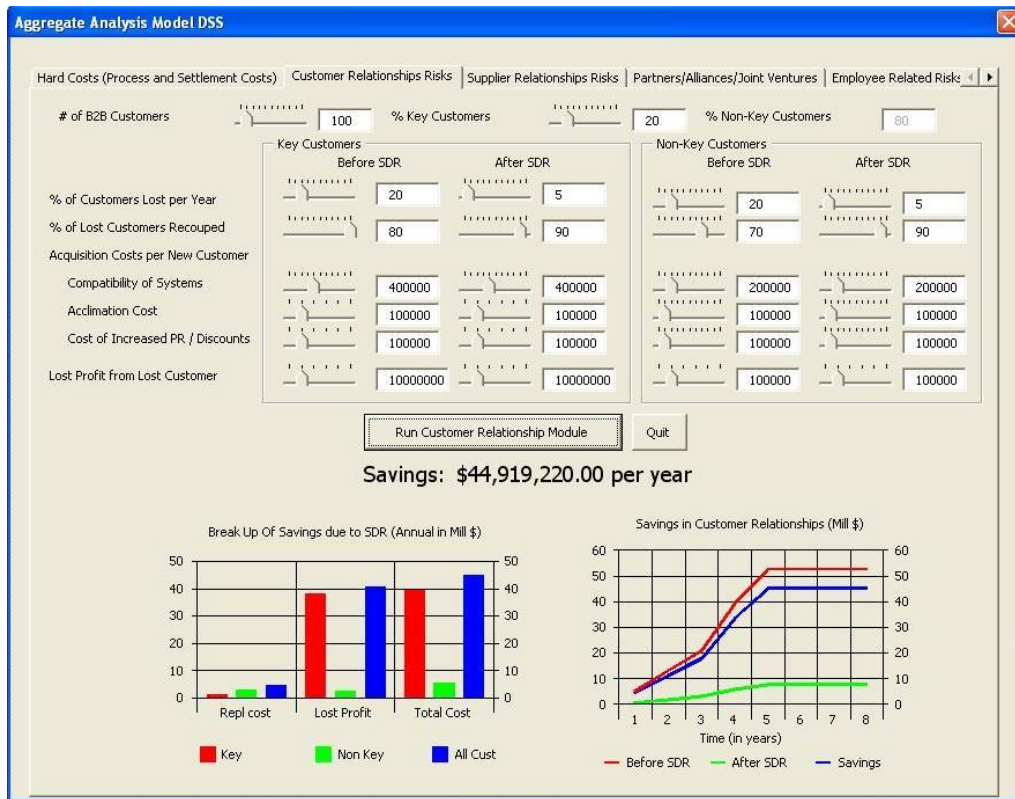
Aggregate Analysis Model DSS

Hard Costs (Process and Settlement Costs) | Customer Relationships Risks | Supplier Relationships Risks | Partners/Alliances/Joint Ventures | Employee Related Risks

# of B2B Customers 100 % Key Customers 20 % Non-Key Customers 80

Key Customers
Before SDR After SDR

Non-Key Customers
Before SDR After SDR

| | Key Before SDR | Key After SDR | Non-Key Before SDR | Non-Key After SDR |
|---|---|---|---|---|
| % of Customers Lost per Year | 20 | 5 | 20 | 5 |
| % of Lost Customers Recouped | 80 | 90 | 70 | 90 |
| Acquisition Costs per New Customer | | | | |
| Compatibility of Systems | 400000 | 400000 | 200000 | 200000 |
| Acclimation Cost | 100000 | 100000 | 100000 | 100000 |
| Cost of Increased PR / Discounts | 100000 | 100000 | 100000 | 100000 |
| Lost Profit from Lost Customer | 10000000 | 10000000 | 100000 | 100000 |

Run Customer Relationship Module Quit

Savings: $44,919,220.00 per year

Break Up Of Savings due to SDR (Annual in Mill $)
50 40 30 20 10 0
Repl cost Lost Profit Total Cost
Key Non Key All Cust

Savings in Customer Relationships (Mill $)
60 50 40 30 20 10 0
1 2 3 4 5 6 7 8
Time (in years)
Before SDR After SDR Savings